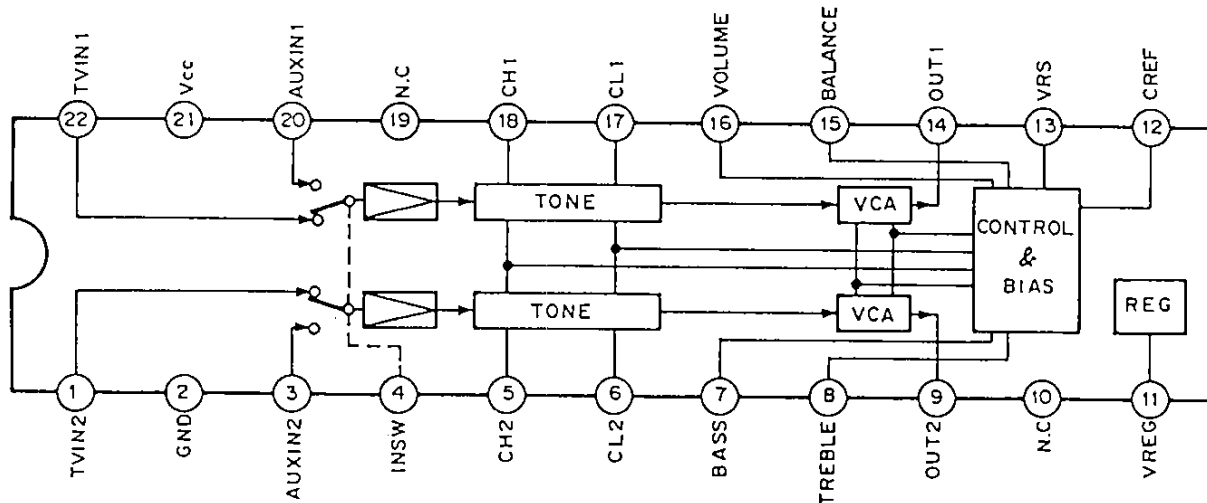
TVIN1 22
Vcc 21
AUXIN1 20
N.C 19
CH1 18
CL1 17
VOLUME 16
BALANCE 15
OUT1 14
VRS 13
CREF 12

TONE
VCA
CONTROL & BIAS
TONE
VCA
REG

1 TVIN2
2 GND
3 AUXIN2
4 INSW
5 CH2
6 CL2
7 BASS
8 TREBLE
9 OUT2
10 N.C
11 VREG